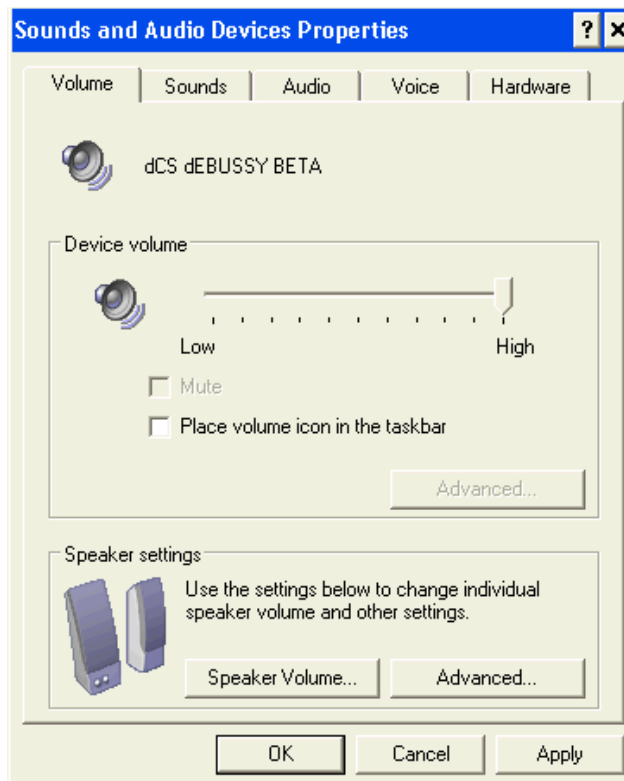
Sounds and Audio Devices Properties

?

Volume | Sounds | Audio | Voice | Hardware

dCS dEBUSSY BETA

Device volume

Low

High

Mute

Place volume icon in the taskbar

Advanced...

Speaker settings

Use the settings below to change individual speaker volume and other settings.

Speaker Volume...

Advanced...

OK

Cancel

Apply